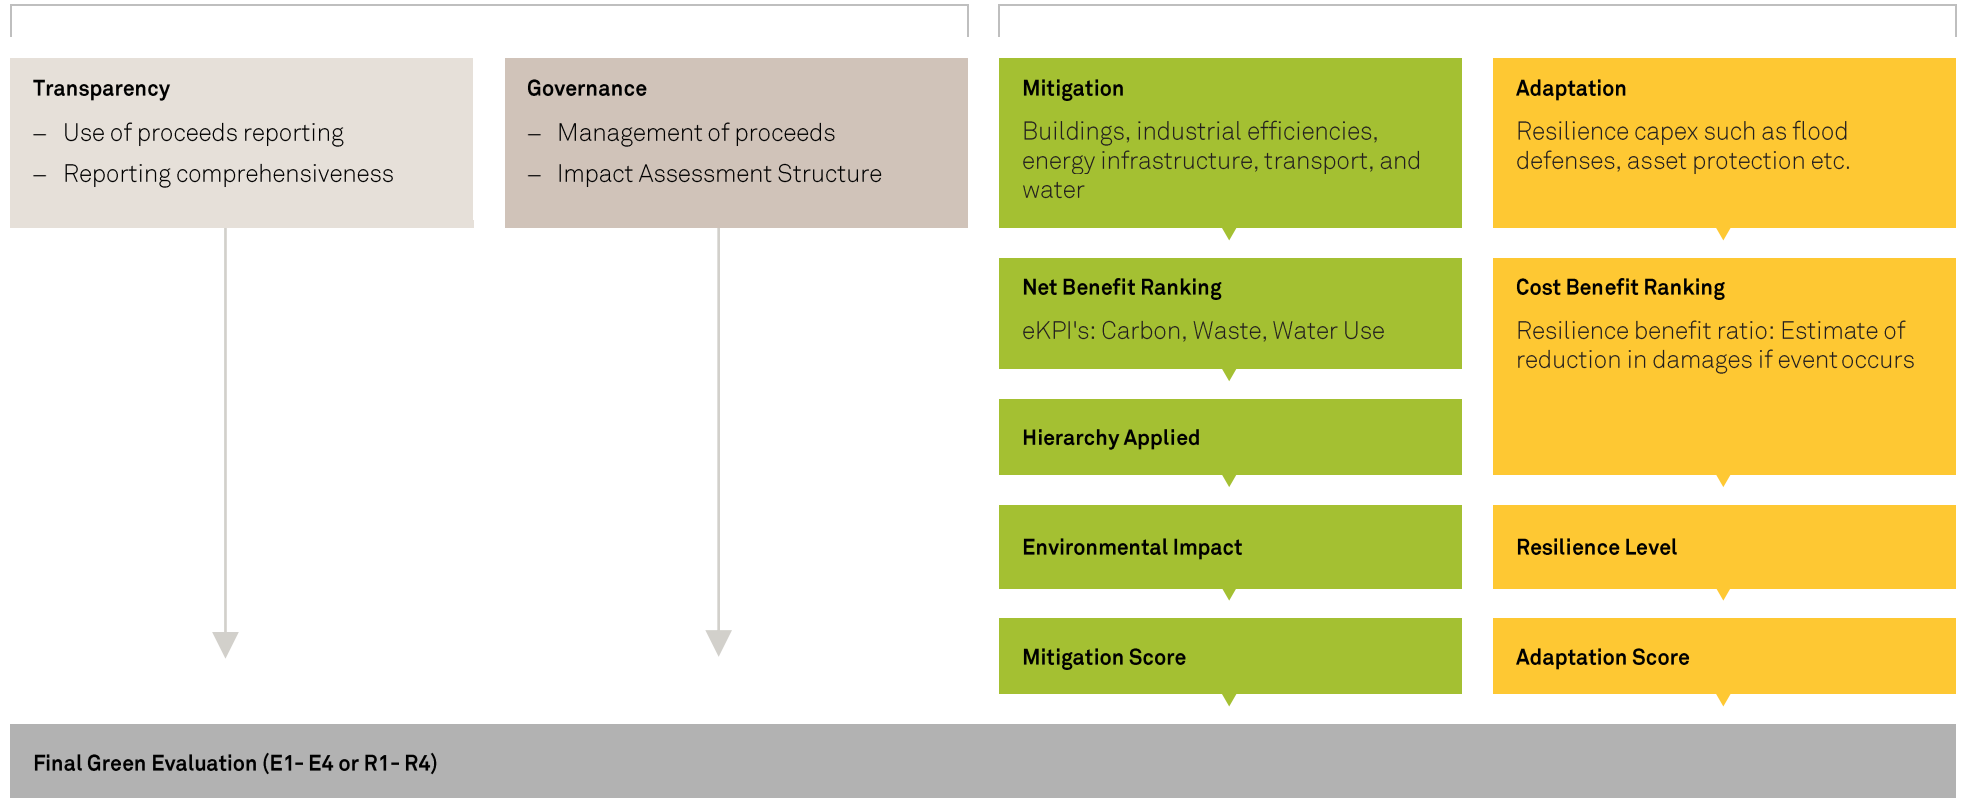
Transparency
– Use of proceeds reporting
– Reporting comprehensiveness

Governance
– Management of proceeds
– Impact Assessment Structure

Mitigation
Buildings, industrial efficiencies, energy infrastructure, transport, and water

Net Benefit Ranking
eKPI's: Carbon, Waste, Water Use

Hierarchy Applied

Environmental Impact

Mitigation Score

Adaptation
Resilience capex such as flood defenses, asset protection etc.

Cost Benefit Ranking
Resilience benefit ratio: Estimate of reduction in damages if event occurs

Resilience Level

Adaptation Score

Final Green Evaluation (E1- E4 or R1- R4)